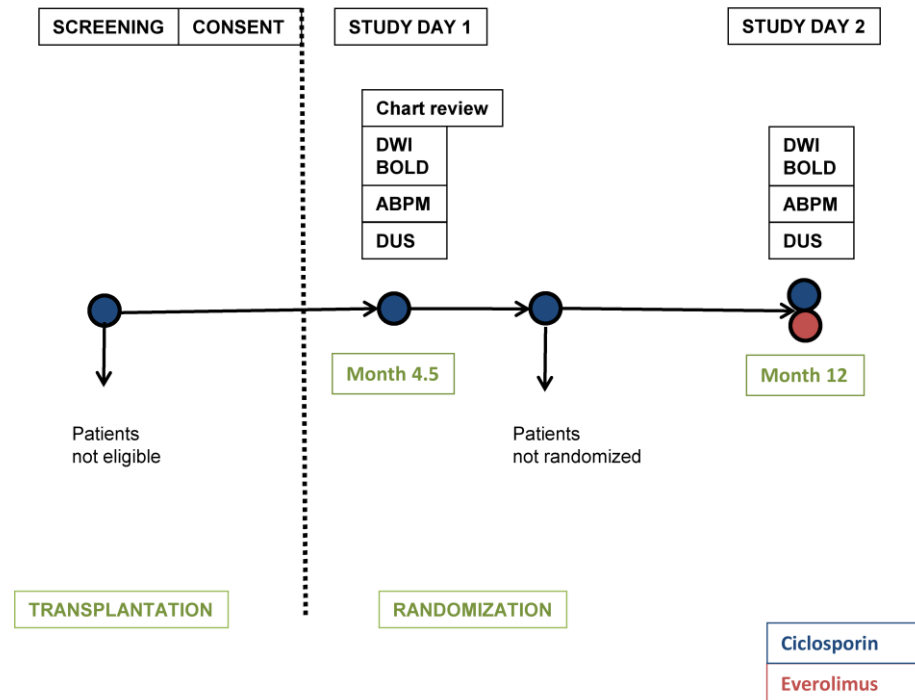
SCREENING | CONSENT

STUDY DAY 1

STUDY DAY 2

Chart review

DWI BOLD

ABPM

DUS

DWI BOLD

ABPM

DUS

Month 4.5

Month 12

Patients not eligible

Patients not randomized

TRANSPLANTATION

RANDOMIZATION

Ciclosporin

Everolimus